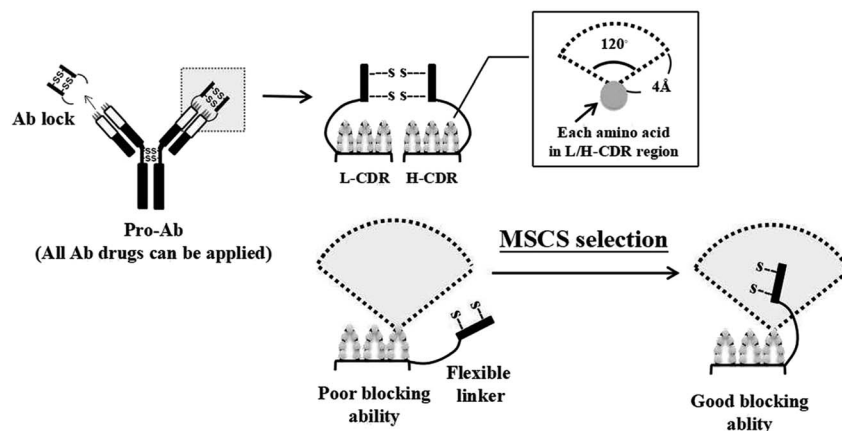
Ab lock

SS
SS

SS
SS

Pro-Ab
(All Ab drugs can be applied)

S
S
S
S

L-CDR H-CDR

120°
4Å
Each amino acid in L/H-CDR region

MSCS selection

S
S

S
S

Poor blocking ability

Flexible linker

Good blocking ablity